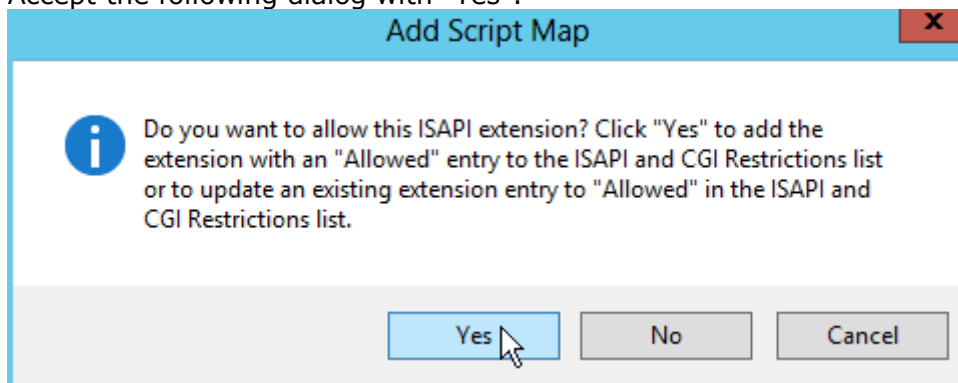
Accept the following dialog with "Yes".

Add Script Map

x

Do you want to allow this ISAPI extension? Click "Yes" to add the extension with an "Allowed" entry to the ISAPI and CGI Restrictions list or to update an existing extension entry to "Allowed" in the ISAPI and CGI Restrictions list.

Yes

No

Cancel